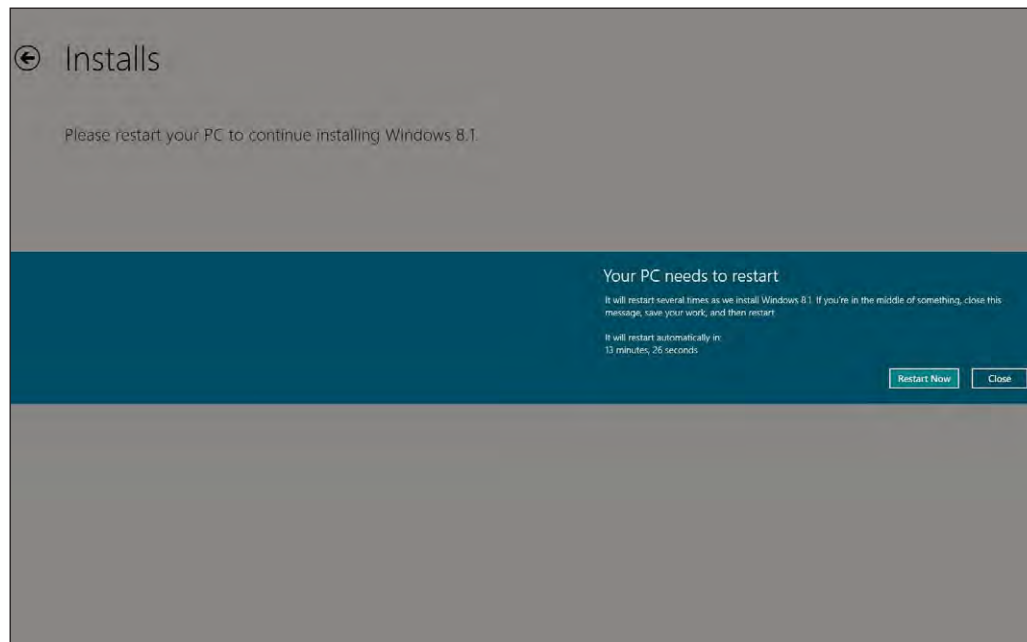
Installs

Please restart your PC to continue installing Windows 8.1.

Your PC needs to restart

It will restart several times as we install Windows 8.1. If you're in the middle of something, close this message, save your work, and then restart.

It will restart automatically in:
13 minutes, 26 seconds

Restart Now

Close